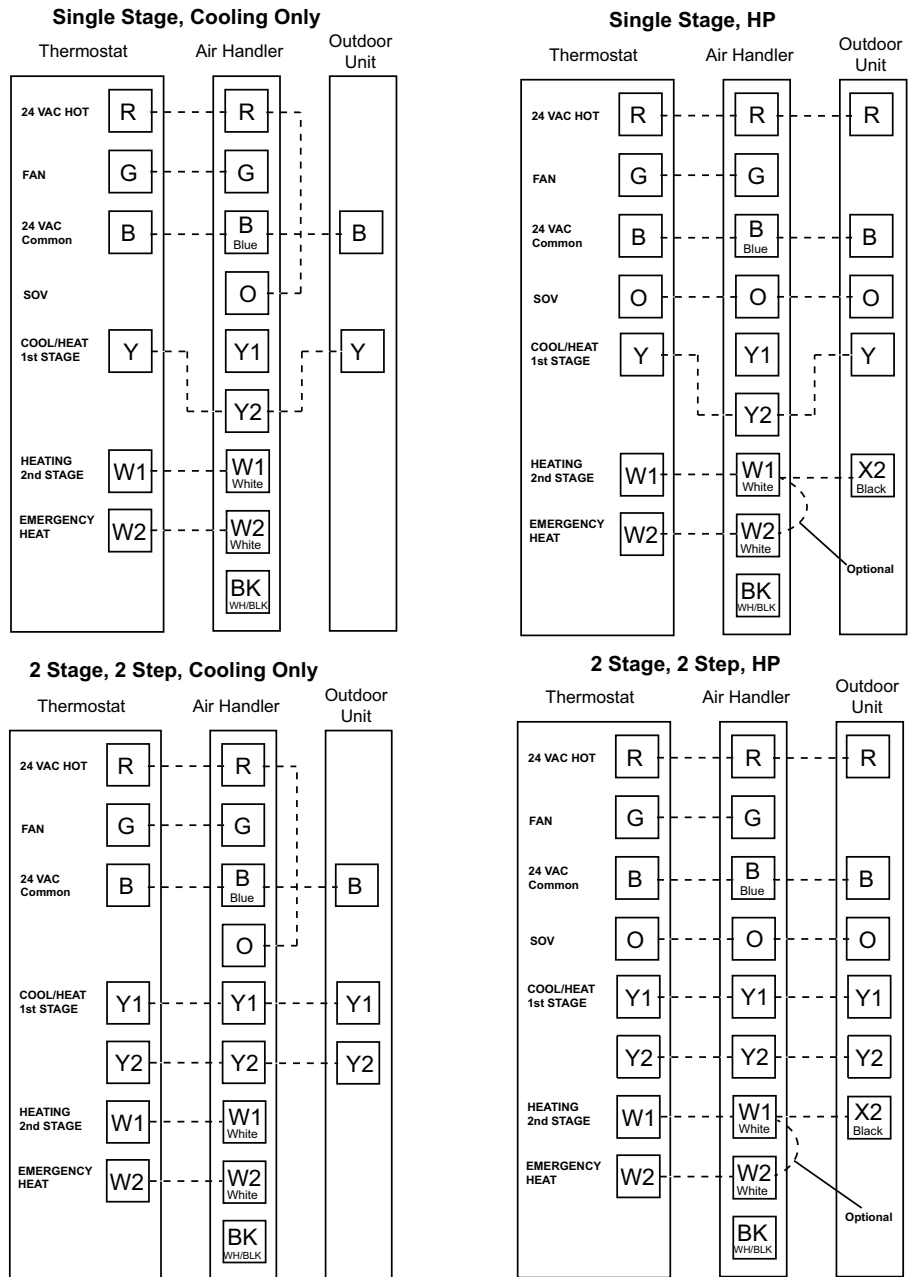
Single Stage, Cooling Only

Thermostat

Air Handler

Outdoor Unit

24 VAC HOT R R
FAN G G
24 VAC Common B B Blue B
SOV O
COOL/HEAT 1st STAGE Y Y1 Y
Y2
HEATING 2nd STAGE W1 W1 White
EMERGENCY HEAT W2 W2 White
BK WH/BLK

Single Stage, HP

Thermostat

Air Handler

Outdoor Unit

24 VAC HOT R R R
FAN G G
24 VAC Common B B Blue B
SOV O O O
COOL/HEAT 1st STAGE Y Y1 Y
Y2
HEATING 2nd STAGE W1 W1 White X2 Black
EMERGENCY HEAT W2 W2 White
Optional
BK WH/BLK

2 Stage, 2 Step, Cooling Only

Thermostat

Air Handler

Outdoor Unit

24 VAC HOT R R
FAN G G
24 VAC Common B B Blue B
O
COOL/HEAT 1st STAGE Y1 Y1 Y1
Y2 Y2 Y2
HEATING 2nd STAGE W1 W1 White
EMERGENCY HEAT W2 W2 White
BK WH/BLK

2 Stage, 2 Step, HP

Thermostat

Air Handler

Outdoor Unit

24 VAC HOT R R R
FAN G G
24 VAC Common B B Blue B
SOV O O O
COOL/HEAT 1st STAGE Y1 Y1 Y1
Y2 Y2 Y2
HEATING 2nd STAGE W1 W1 White X2 Black
EMERGENCY HEAT W2 W2 White
Optional
BK WH/BLK